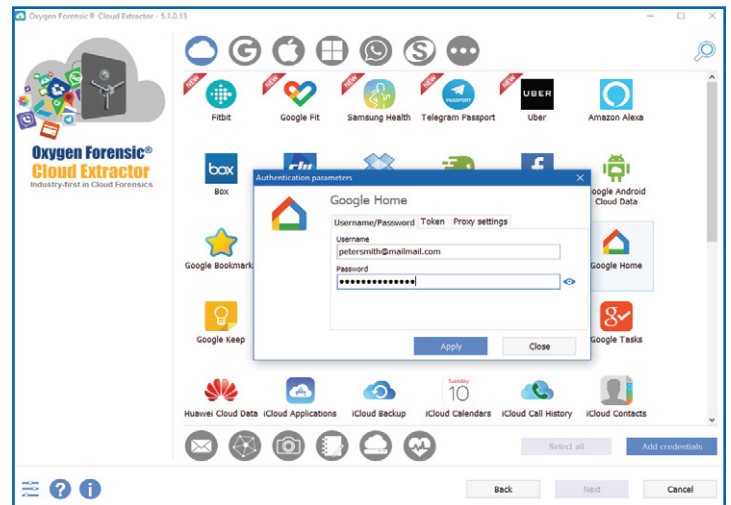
Oxygen Forensic® Cloud Extractor - 5.1.0.13

Oxygen Forensic®
Cloud Extractor
Industry-first in Cloud Forensics

NEW
Fitbit
NEW
Google Fit
NEW
Samsung Health
NEW
PASSPORT
Telegram Passport
NEW
UBER
Uber
Amazon Alexa

box
Box
Google Android Cloud Data

Google Bookmarks
Google Home

Google Keep
Google Tasks

Huawei Cloud Data
iCloud Applications
iCloud Backup
Tuesday
10
iCloud Calendars
iCloud Call History
iCloud Contacts

Authentication parameters
Google Home
Username/Password
Token
Proxy settings
Username
petersmith@mailmail.com
Password
••••••••••••••••
Apply
Close

Select all
Add credentials

Back
Next
Cancel